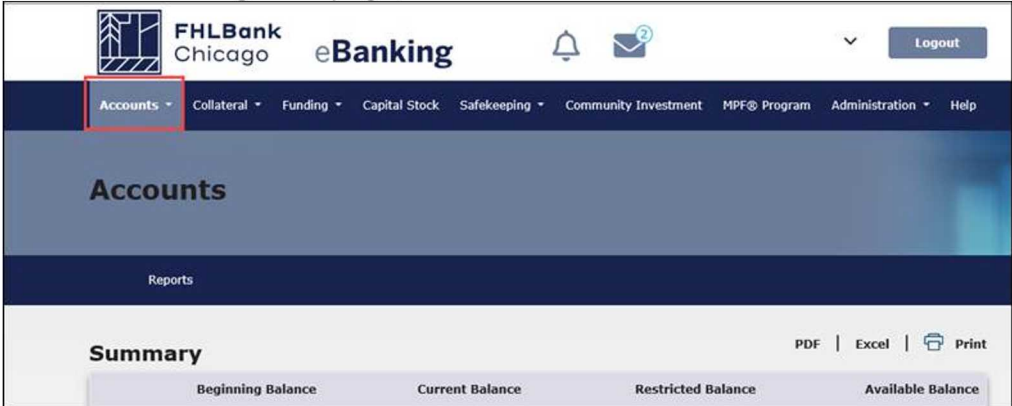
FHLBank Chicago eBanking

2

Logout

Accounts Collateral Funding Capital Stock Safekeeping Community Investment MPF® Program Administration Help

Accounts

Reports

Summary

PDF | Excel | Print

| Beginning Balance | Current Balance | Restricted Balance | Available Balance |